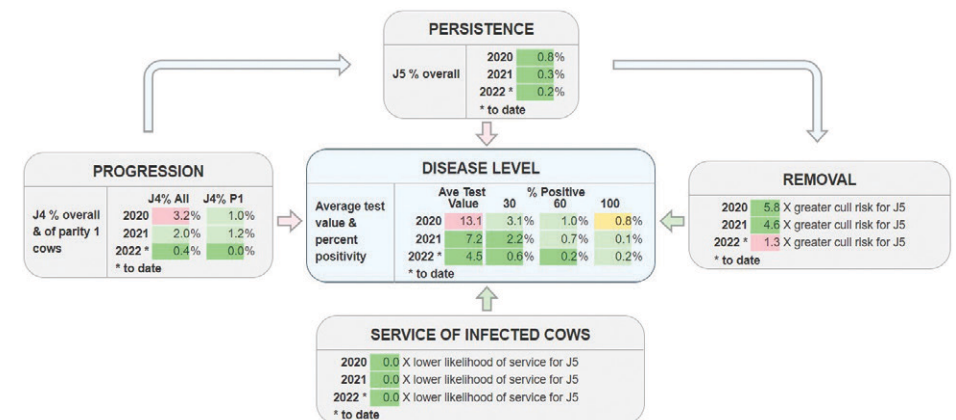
PERSISTENCE

J5 % overall

| | |
|---|---|
| 2020 | 0.8% |
| 2021 | 0.3% |
| 2022 * | 0.2% |

* to date

PROGRESSION

J4 % overall & of parity 1 cows

| | J4% All | J4% P1 |
|---|---|---|
| 2020 | 3.2% | 1.0% |
| 2021 | 2.0% | 1.2% |
| 2022 * | 0.4% | 0.0% |

* to date

DISEASE LEVEL

Average test value & percent positivity

| | Ave Test Value | % Positive 30 | 60 | 100 |
|---|---|---|---|---|
| 2020 | 13.1 | 3.1% | 1.0% | 0.8% |
| 2021 | 7.2 | 2.2% | 0.7% | 0.1% |
| 2022 * | 4.5 | 0.6% | 0.2% | 0.2% |

* to date

REMOVAL

2020 5.8 X greater cull risk for J5
2021 4.6 X greater cull risk for J5
2022 * 1.3 X greater cull risk for J5
* to date

SERVICE OF INFECTED COWS

2020 0.0 X lower likelihood of service for J5
2021 0.0 X lower likelihood of service for J5
2022 * 0.0 X lower likelihood of service for J5
* to date